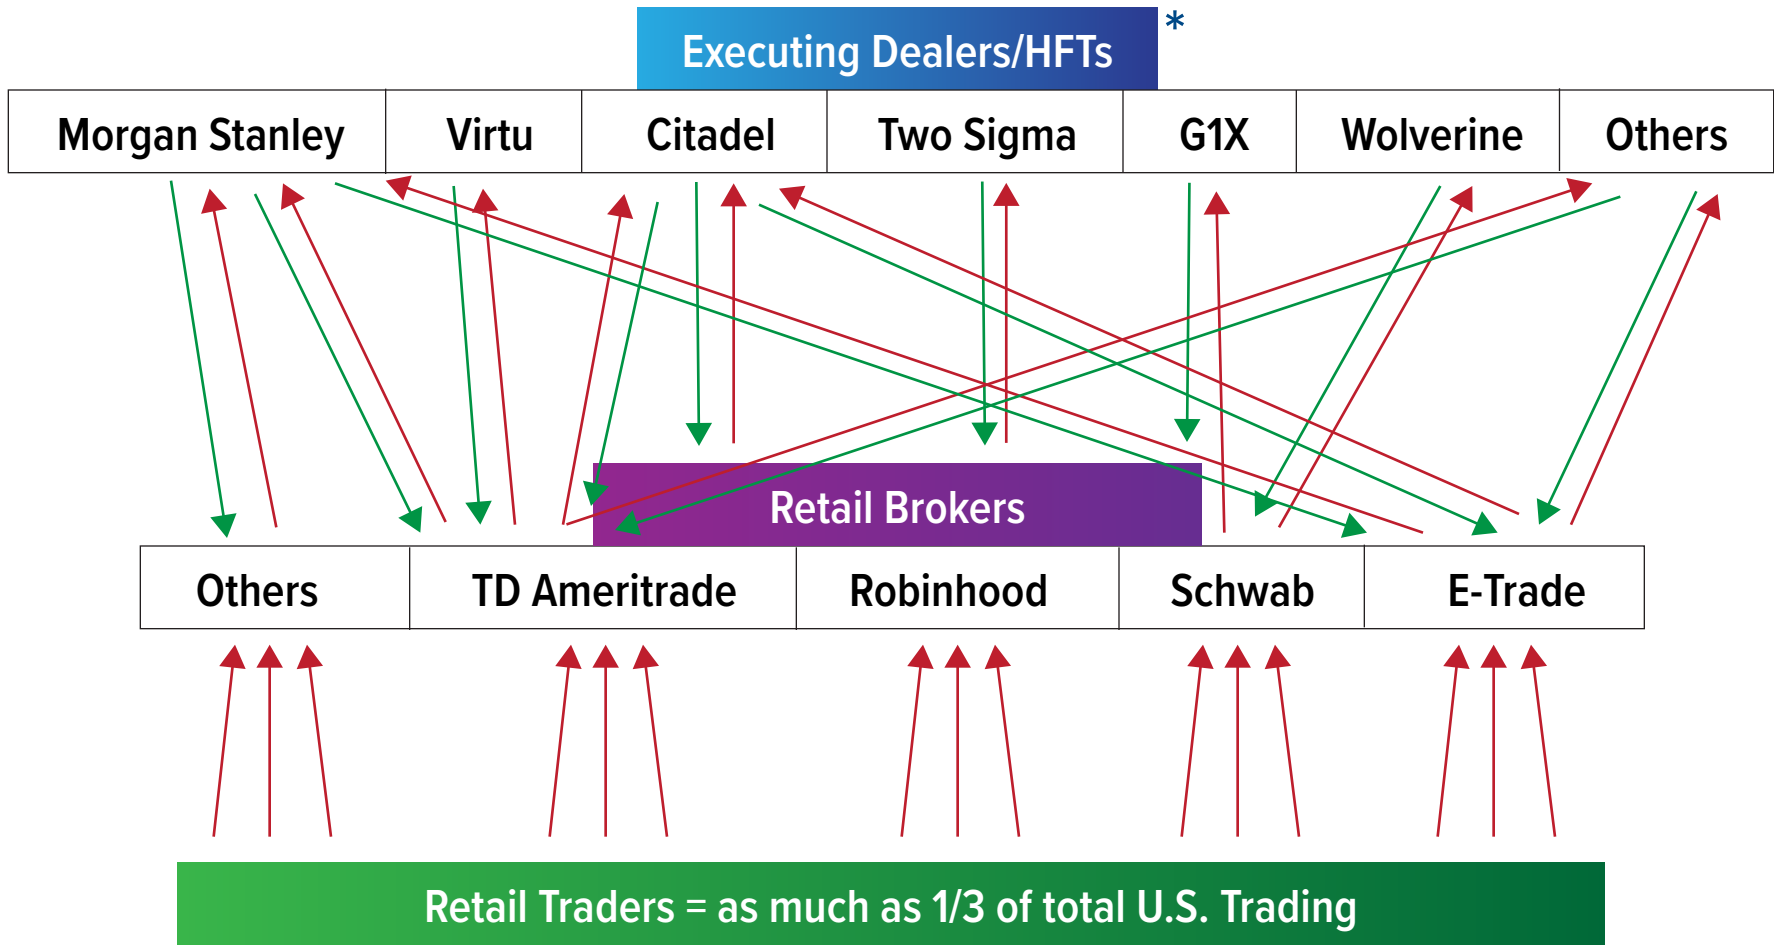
Executing Dealers/HFTs *

| Morgan Stanley | Virtu | Citadel | Two Sigma | G1X | Wolverine | Others |
|---|---|---|---|---|---|---|

Retail Brokers

| Others | TD Ameritrade | Robinhood | Schwab | E-Trade |
|---|---|---|---|---|

Retail Traders = as much as 1/3 of total U.S. Trading